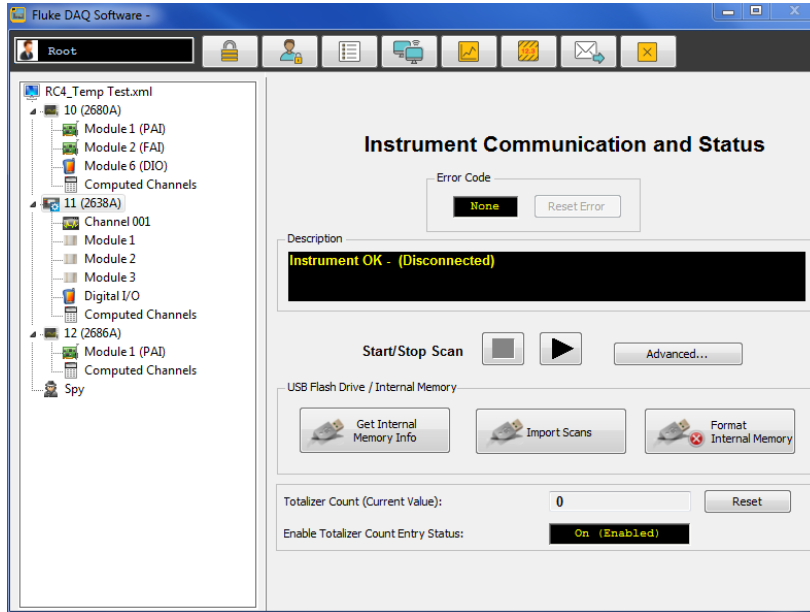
Fluke DAQ Software -

Root

RC4_Temp Test.xml
10 (2680A)
Module 1 (PAI)
Module 2 (FAI)
Module 6 (DIO)
Computed Channels
11 (2638A)
Channel 001
Module 1
Module 2
Module 3
Digital I/O
Computed Channels
12 (2686A)
Module 1 (PAI)
Computed Channels
Spy

Instrument Communication and Status

Error Code
None
Reset Error

Description
Instrument OK - (Disconnected)

Start/Stop Scan
Advanced...

USB Flash Drive / Internal Memory
Get Internal Memory Info
Import Scans
Format Internal Memory

Totalizer Count (Current Value):
0
Reset
Enable Totalizer Count Entry Status:
On (Enabled)